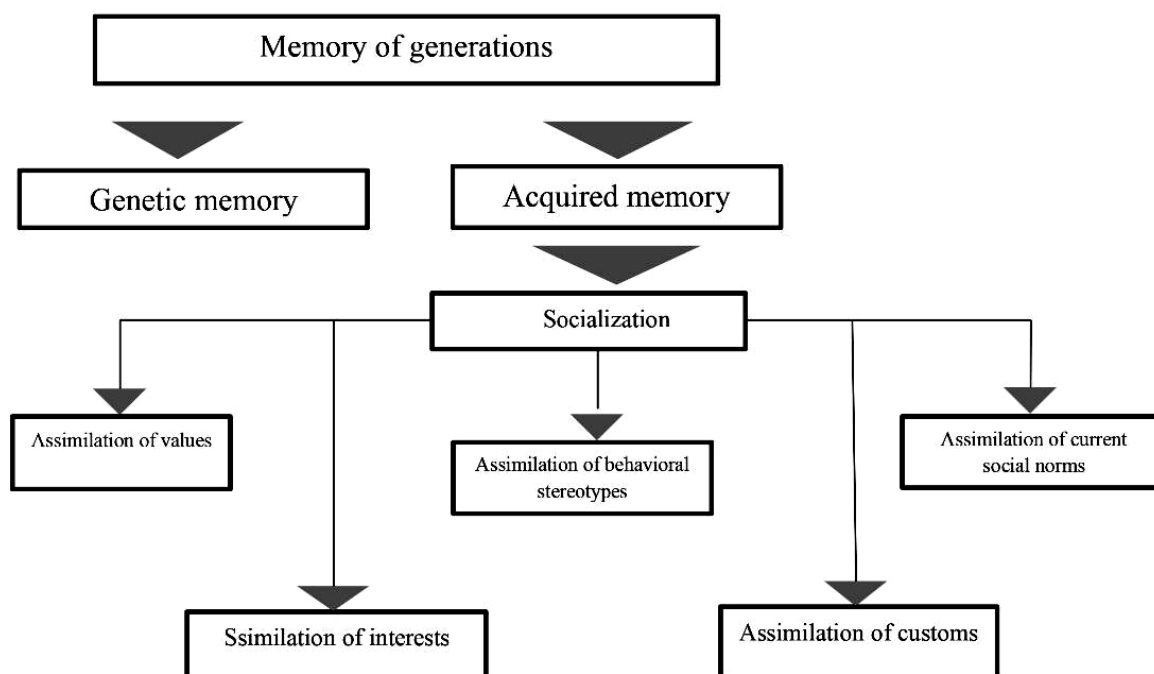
Memory of generations

Genetic memory

Acquired memory

Socialization

Assimilation of values

Assimilation of behavioral stereotypes

Assimilation of current social norms

Ssimilation of interests

Assimilation of customs